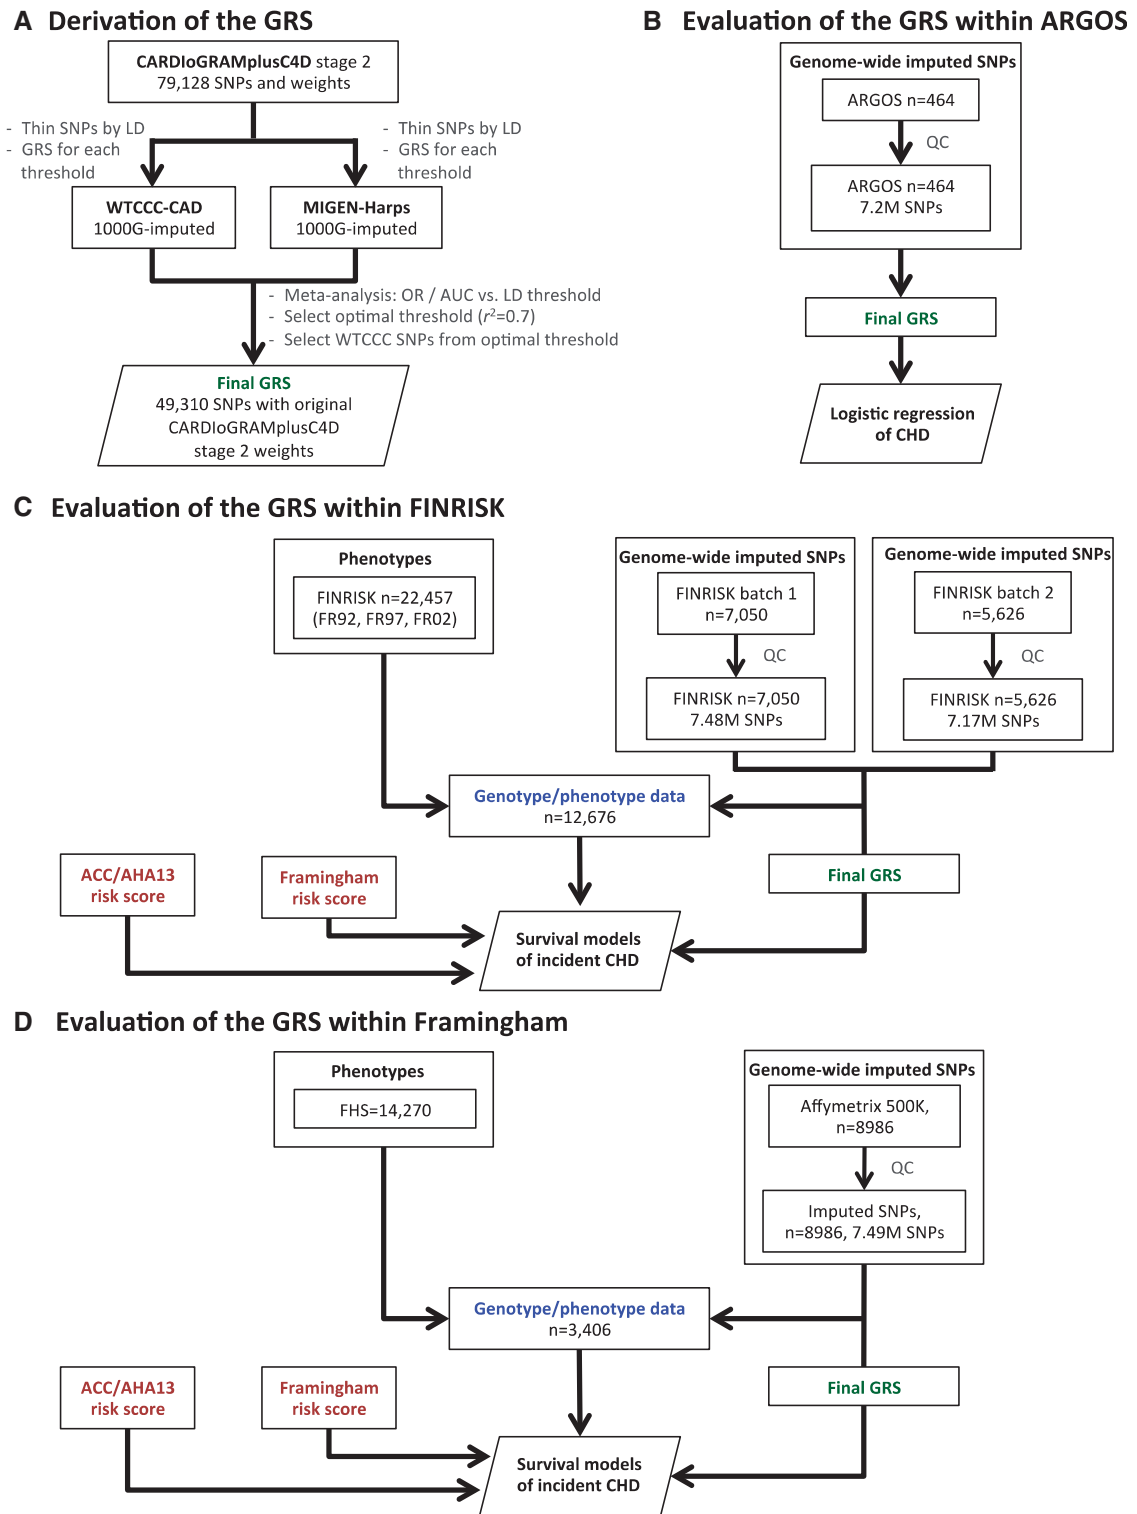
A Derivation of the GRS

CARDIoGRAMplusC4D stage 2
79,128 SNPs and weights

- Thin SNPs by LD
- GRS for each threshold

- Thin SNPs by LD
- GRS for each threshold

WTCCC-CAD
1000G-imputed

MIGEN-Harps
1000G-imputed

- Meta-analysis: OR / AUC vs. LD threshold
- Select optimal threshold ($r^2$=0.7)
- Select WTCCC SNPs from optimal threshold

Final GRS
49,310 SNPs with original CARDIoGRAMplusC4D stage 2 weights

B Evaluation of the GRS within ARGOS

Genome-wide imputed SNPs
ARGOS n=464
QC
ARGOS n=464
7.2M SNPs

Final GRS

Logistic regression of CHD

C Evaluation of the GRS within FINRISK

Phenotypes
FINRISK n=22,457
(FR92, FR97, FR02)

Genome-wide imputed SNPs
FINRISK batch 1
n=7,050
QC
FINRISK n=7,050
7.48M SNPs

Genome-wide imputed SNPs
FINRISK batch 2
n=5,626
QC
FINRISK n=5,626
7.17M SNPs

Genotype/phenotype data
n=12,676

ACC/AHA13
risk score

Framingham
risk score

Final GRS

Survival models
of incident CHD

D Evaluation of the GRS within Framingham

Phenotypes
FHS=14,270

Genome-wide imputed SNPs
Affymetrix 500K,
n=8986
QC
Imputed SNPs,
n=8986, 7.49M SNPs

Genotype/phenotype data
n=3,406

ACC/AHA13
risk score

Framingham
risk score

Final GRS

Survival models
of incident CHD